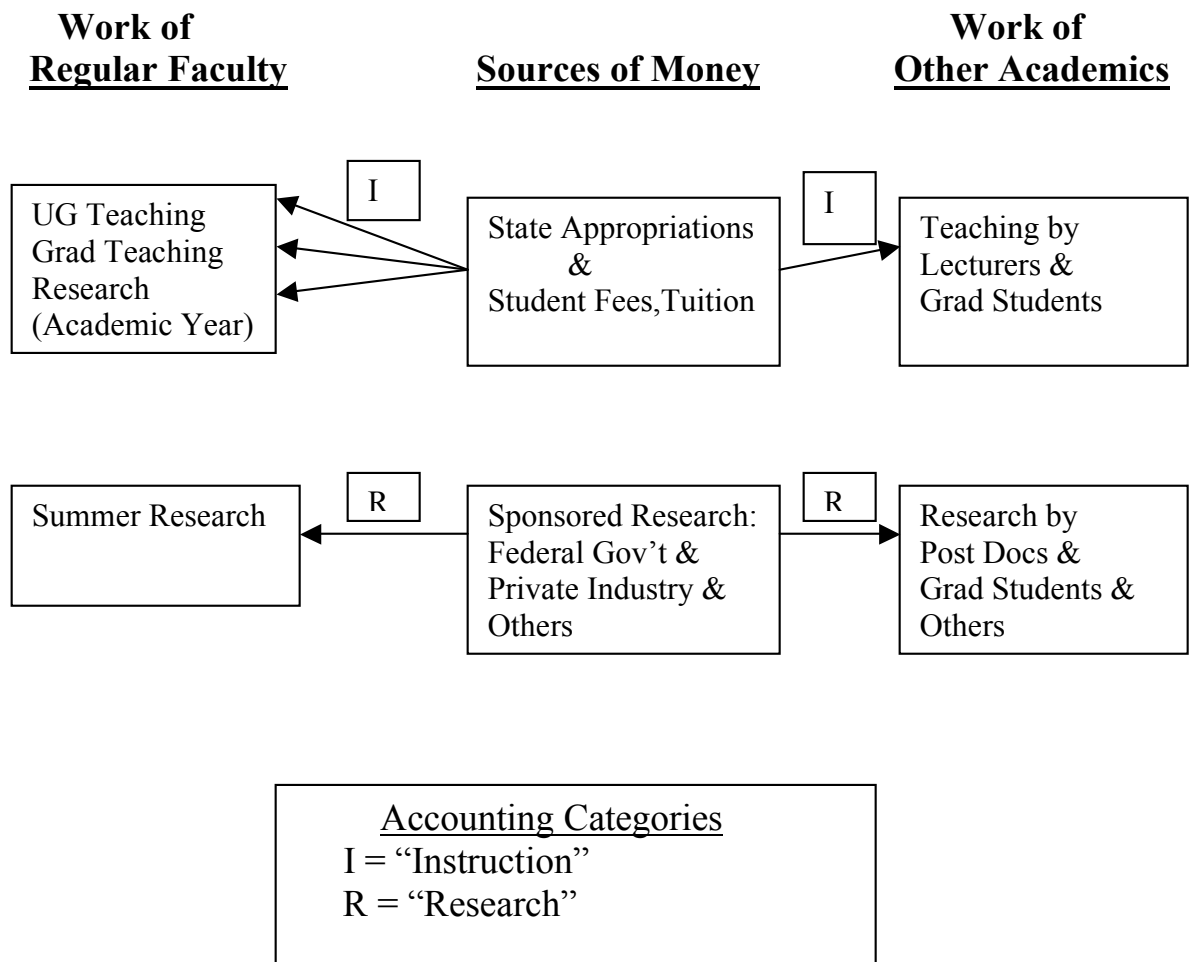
Work of
Regular Faculty

Sources of Money

Work of
Other Academics

UG Teaching
Grad Teaching
Research
(Academic Year)

I

State Appropriations
&
Student Fees,Tuition

I

Teaching by
Lecturers &
Grad Students

Summer Research

R

Sponsored Research:
Federal Gov't &
Private Industry &
Others

R

Research by
Post Docs &
Grad Students &
Others

Accounting Categories
I = "Instruction"
R = "Research"